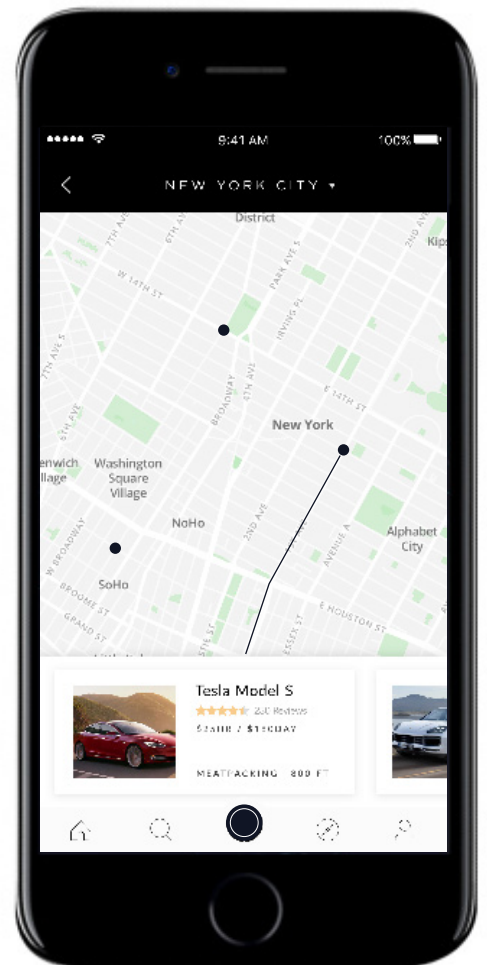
9:41 AM
100%

NEW YORK CITY ▾

District
7TH AVE
6TH AVE
5TH AVE
PARK AVE S
2ND AVE
Kips
W 14TH ST
IRVING PL
BROADWAY
E 14TH ST
New York
enwich
llage
Washington Square Village
NoHo
Alphabet City
2ND AVE
AVENUE A
W BROADWAY
SoHo
BROOME ST
GRAND ST
E HOUSTON ST

Tesla Model S
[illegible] Reviews
$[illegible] / $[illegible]DAY
MEATPACKING · 800 FT